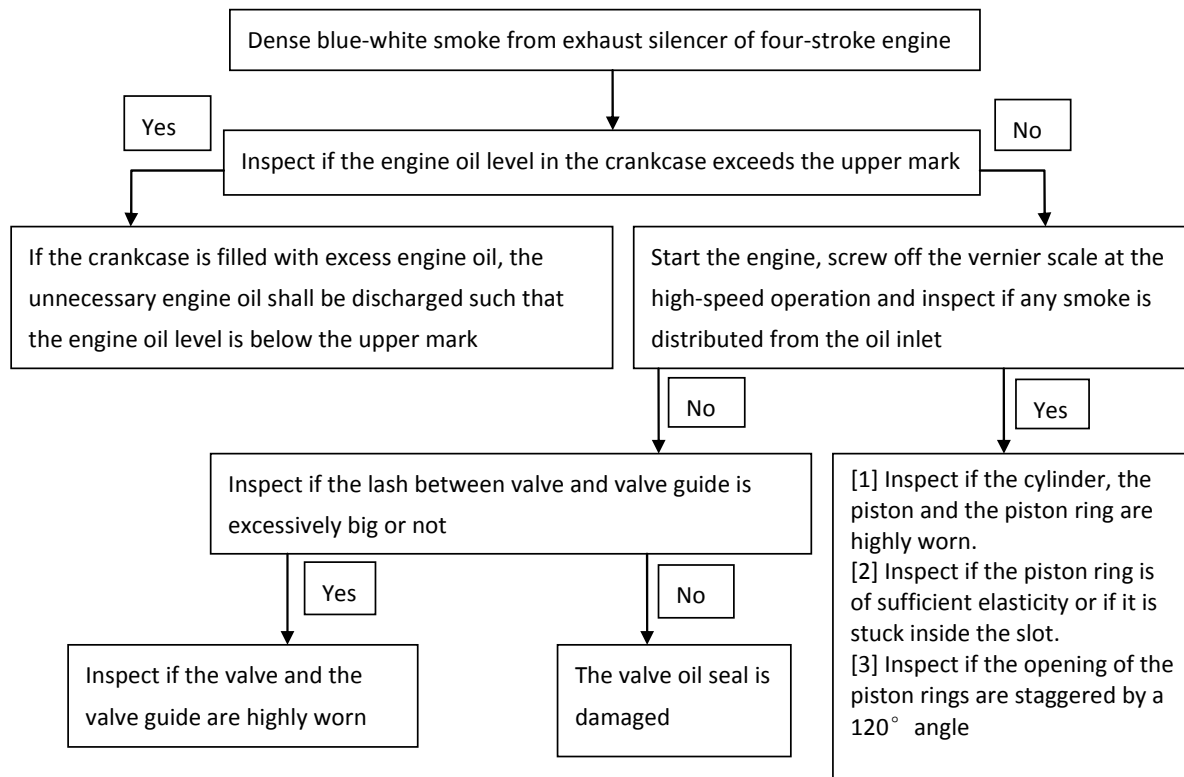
Dense blue-white smoke from exhaust silencer of four-stroke engine

Yes

Inspect if the engine oil level in the crankcase exceeds the upper mark

No

If the crankcase is filled with excess engine oil, the unnecessary engine oil shall be discharged such that the engine oil level is below the upper mark

Start the engine, screw off the vernier scale at the high-speed operation and inspect if any smoke is distributed from the oil inlet

No

Yes

Inspect if the lash between valve and valve guide is excessively big or not

[1] Inspect if the cylinder, the piston and the piston ring are highly worn.
[2] Inspect if the piston ring is of sufficient elasticity or if it is stuck inside the slot.
[3] Inspect if the opening of the piston rings are staggered by a 120° angle

Yes

No

Inspect if the valve and the valve guide are highly worn

The valve oil seal is damaged